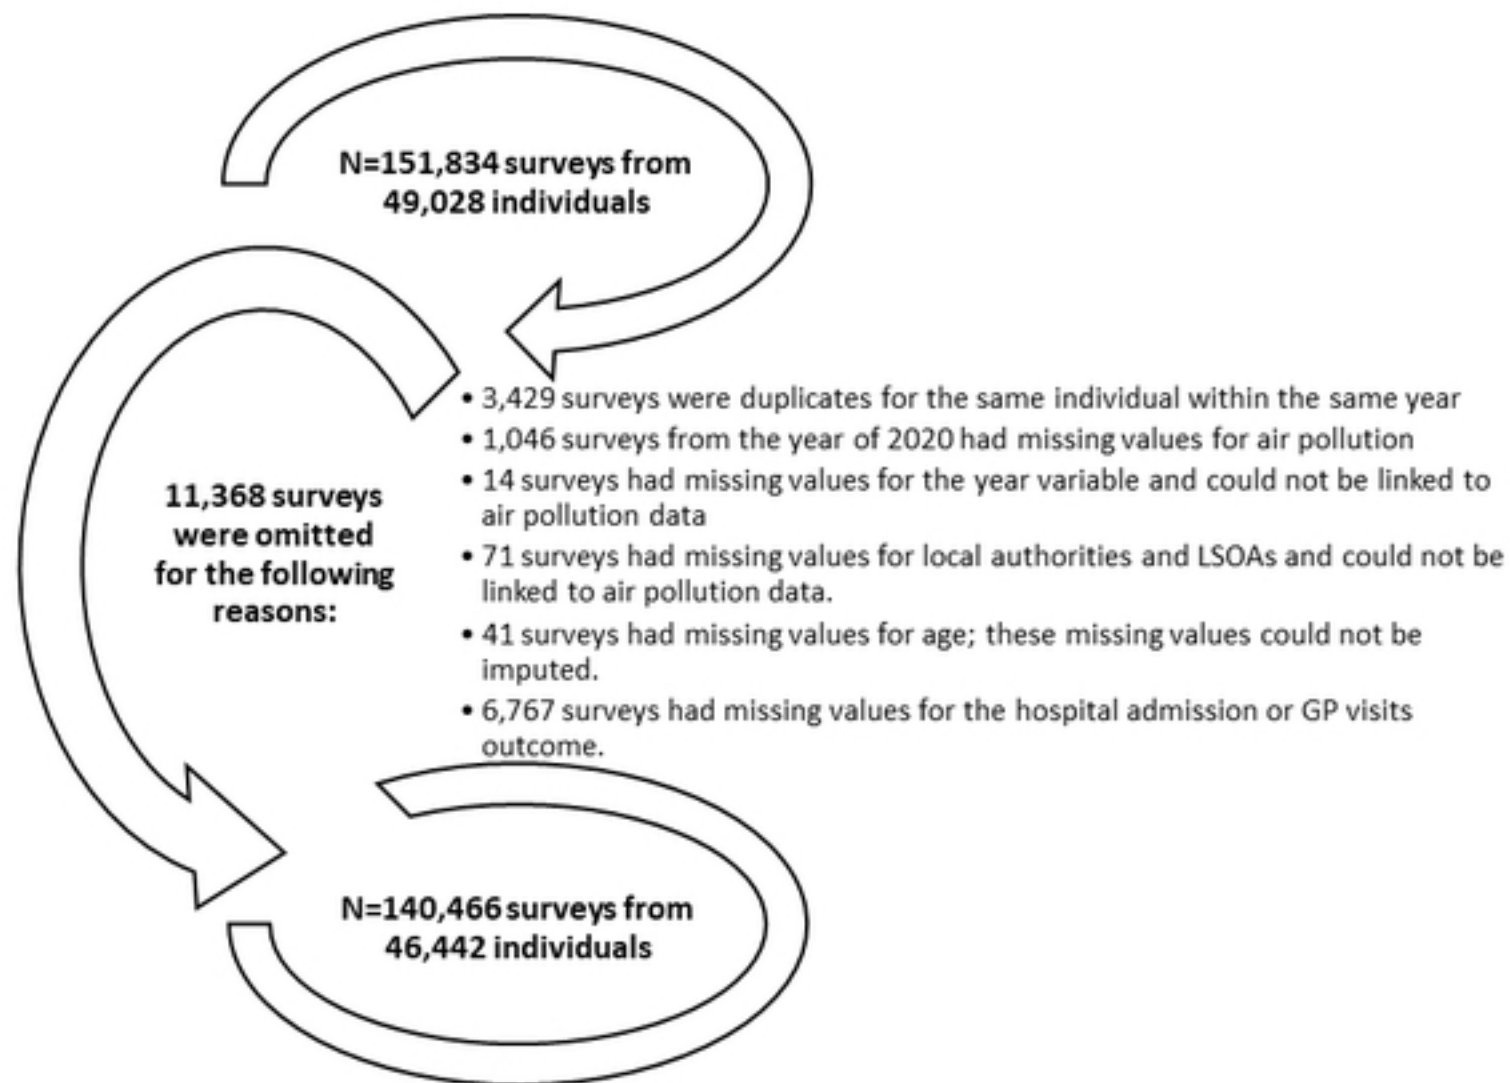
N=151,834 surveys from 49,028 individuals

11,368 surveys were omitted for the following reasons:

• 3,429 surveys were duplicates for the same individual within the same year
• 1,046 surveys from the year of 2020 had missing values for air pollution
• 14 surveys had missing values for the year variable and could not be linked to air pollution data
• 71 surveys had missing values for local authorities and LSOAs and could not be linked to air pollution data.
• 41 surveys had missing values for age; these missing values could not be imputed.
• 6,767 surveys had missing values for the hospital admission or GP visits outcome.

N=140,466 surveys from 46,442 individuals